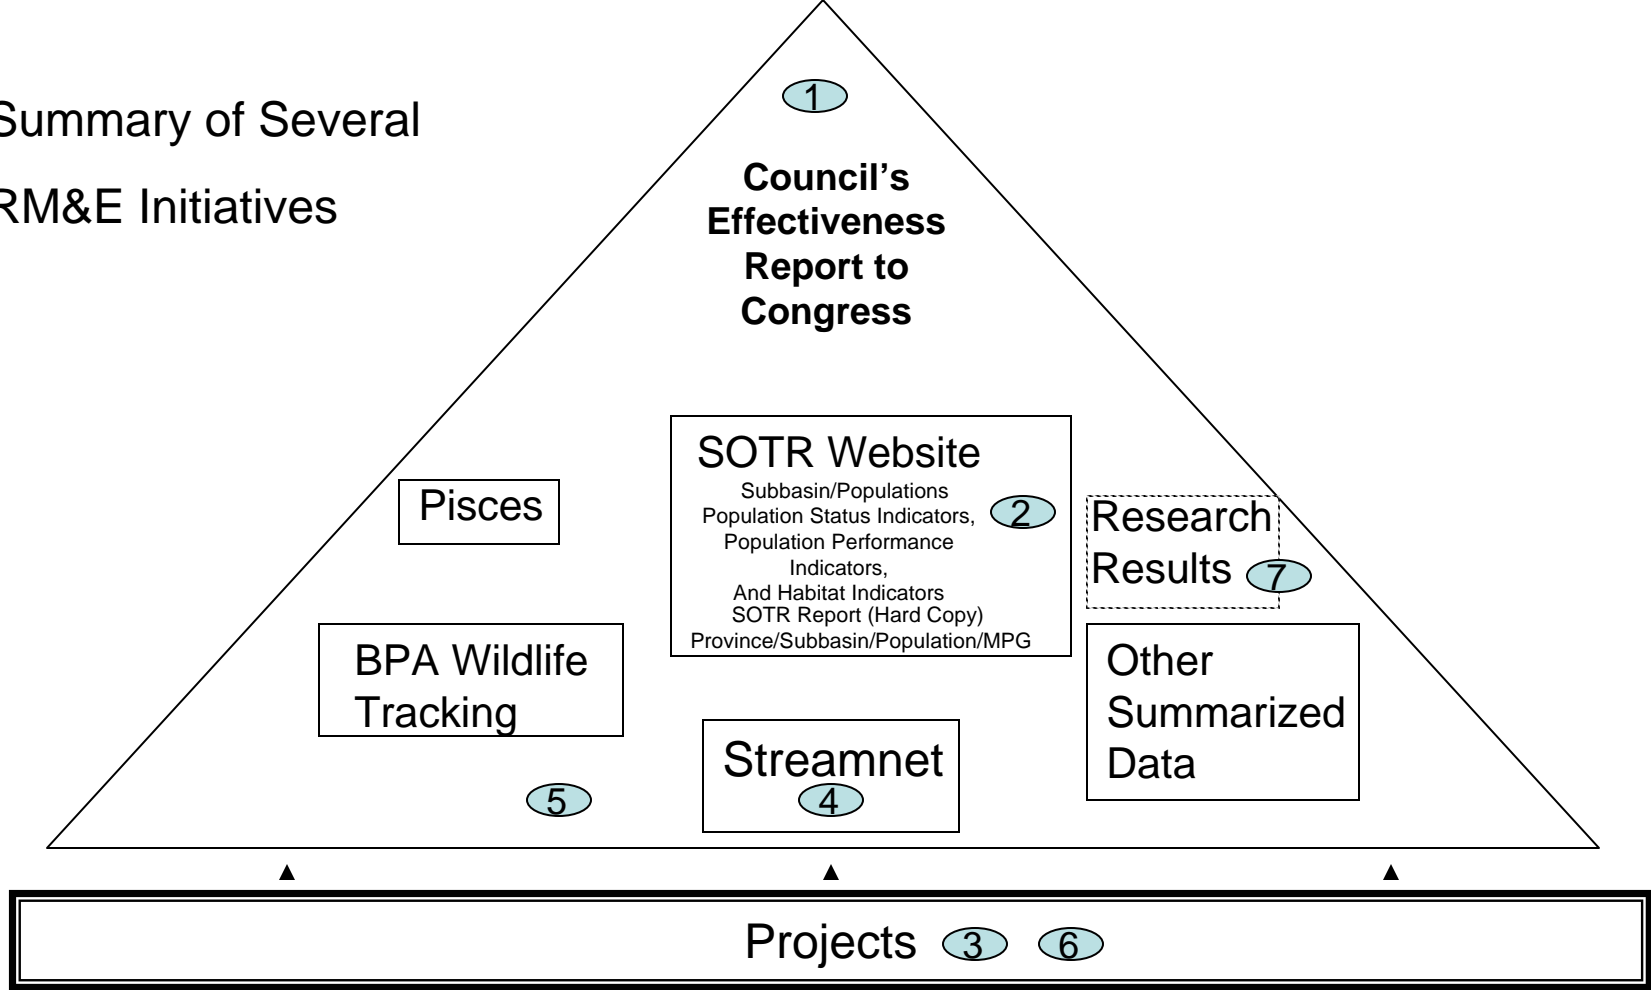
Summary of Several

RM&E Initiatives

1

Council's Effectiveness Report to Congress

Pisces

SOTR Website
Subbasin/Populations
Population Status Indicators,
Population Performance Indicators,
And Habitat Indicators
SOTR Report (Hard Copy)
Province/Subbasin/Population/MPG

2

Research Results 7

BPA Wildlife Tracking

Other Summarized Data

Streamnet
4

5

Projects 3 6